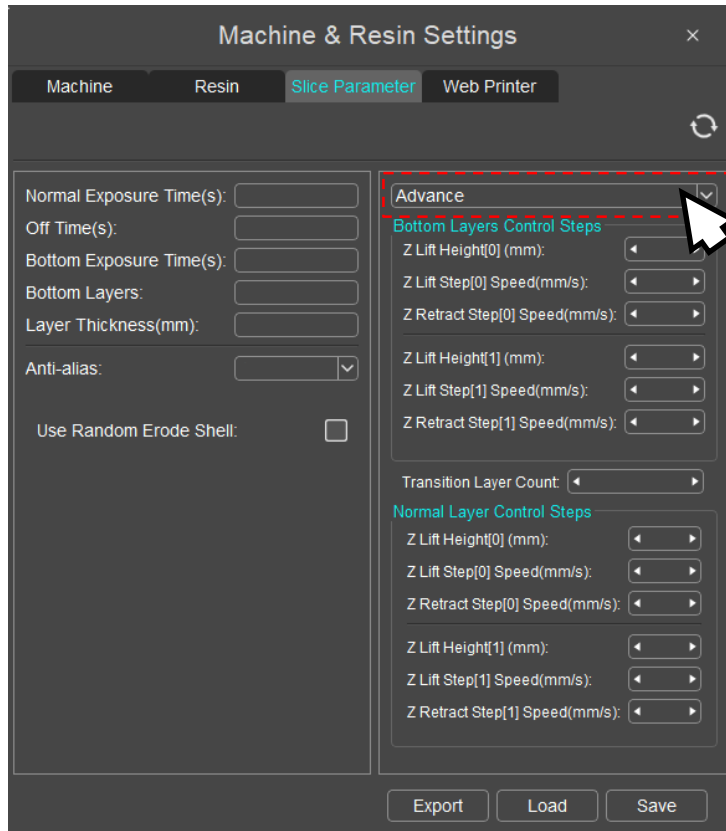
Machine & Resin Settings ×

Machine Resin Slice Parameter Web Printer

Normal Exposure Time(s):
Off Time(s):
Bottom Exposure Time(s):
Bottom Layers:
Layer Thickness(mm):

Anti-alias:

Use Random Erode Shell:

Advance

Bottom Layers Control Steps
Z Lift Height[0] (mm):
Z Lift Step[0] Speed(mm/s):
Z Retract Step[0] Speed(mm/s):
Z Lift Height[1] (mm):
Z Lift Step[1] Speed(mm/s):
Z Retract Step[1] Speed(mm/s):

Transition Layer Count:

Normal Layer Control Steps
Z Lift Height[0] (mm):
Z Lift Step[0] Speed(mm/s):
Z Retract Step[0] Speed(mm/s):
Z Lift Height[1] (mm):
Z Lift Step[1] Speed(mm/s):
Z Retract Step[1] Speed(mm/s):

Export Load Save